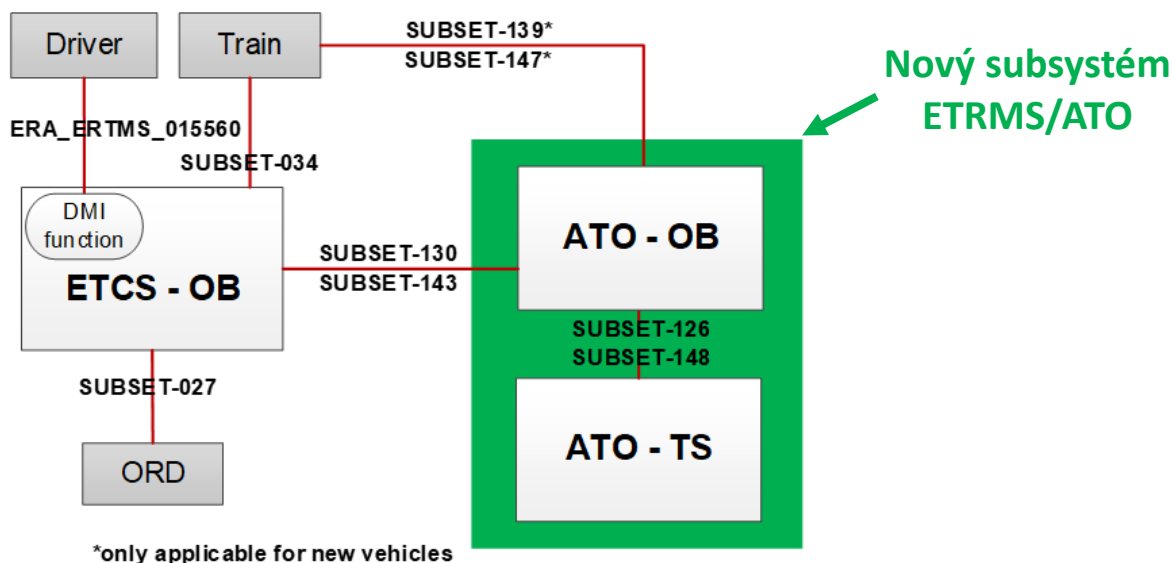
Driver

Train

SUBSET-139*
SUBSET-147*

Nový subsystém ETRMS/ATO

ERA_ERTMS_015560

SUBSET-034

DMI function

ETCS - OB

SUBSET-130
SUBSET-143

ATO - OB

SUBSET-126
SUBSET-148

SUBSET-027

ATO - TS

ORD

*only applicable for new vehicles